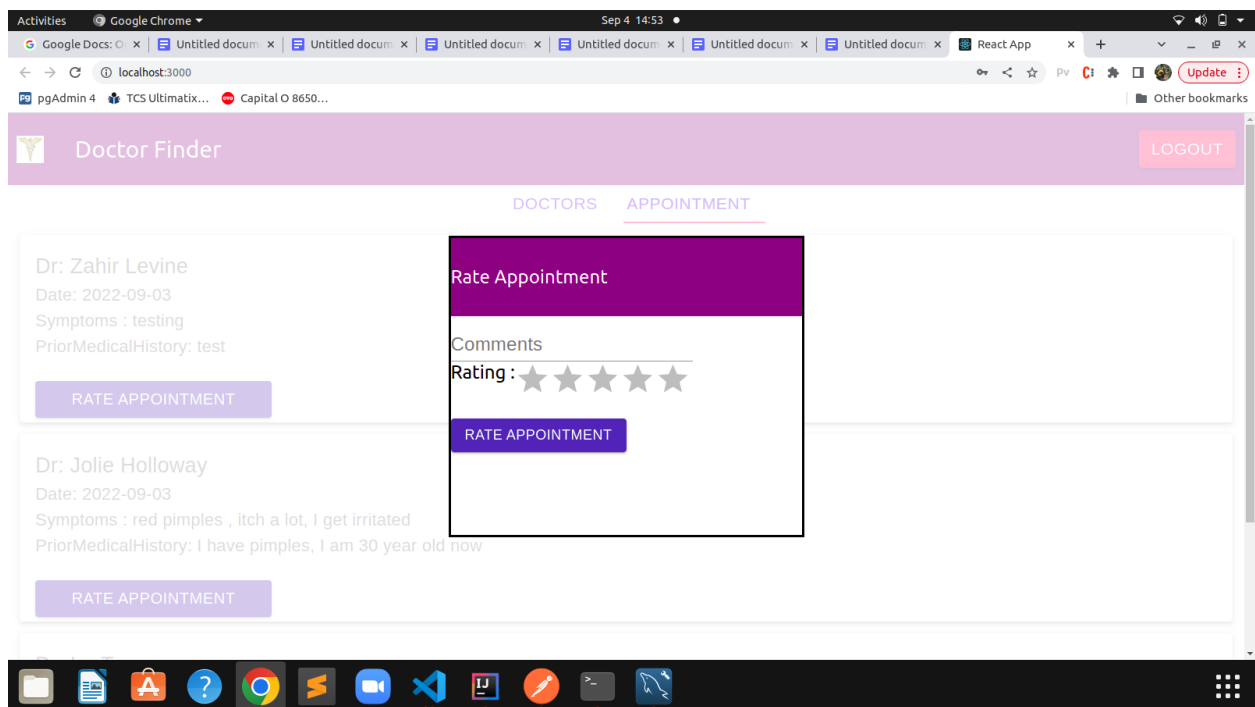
Activities Google Chrome Sep 4 14:53

Google Docs: O × | Untitled docum × | Untitled docum × | Untitled docum × | Untitled docum × | Untitled docum × | Untitled docum × | React App × +

localhost:3000

Update

pgAdmin 4 TCS Ultimatix... Capital O 8650...

Other bookmarks

Doctor Finder

LOGOUT

DOCTORS APPOINTMENT

Dr: Zahir Levine
Date: 2022-09-03
Symptoms : testing
PriorMedicalHistory: test

RATE APPOINTMENT

Dr: Jolie Holloway
Date: 2022-09-03
Symptoms : red pimples , itch a lot, I get irritated
PriorMedicalHistory: I have pimples, I am 30 year old now

RATE APPOINTMENT

Rate Appointment

Comments

Rating :

RATE APPOINTMENT